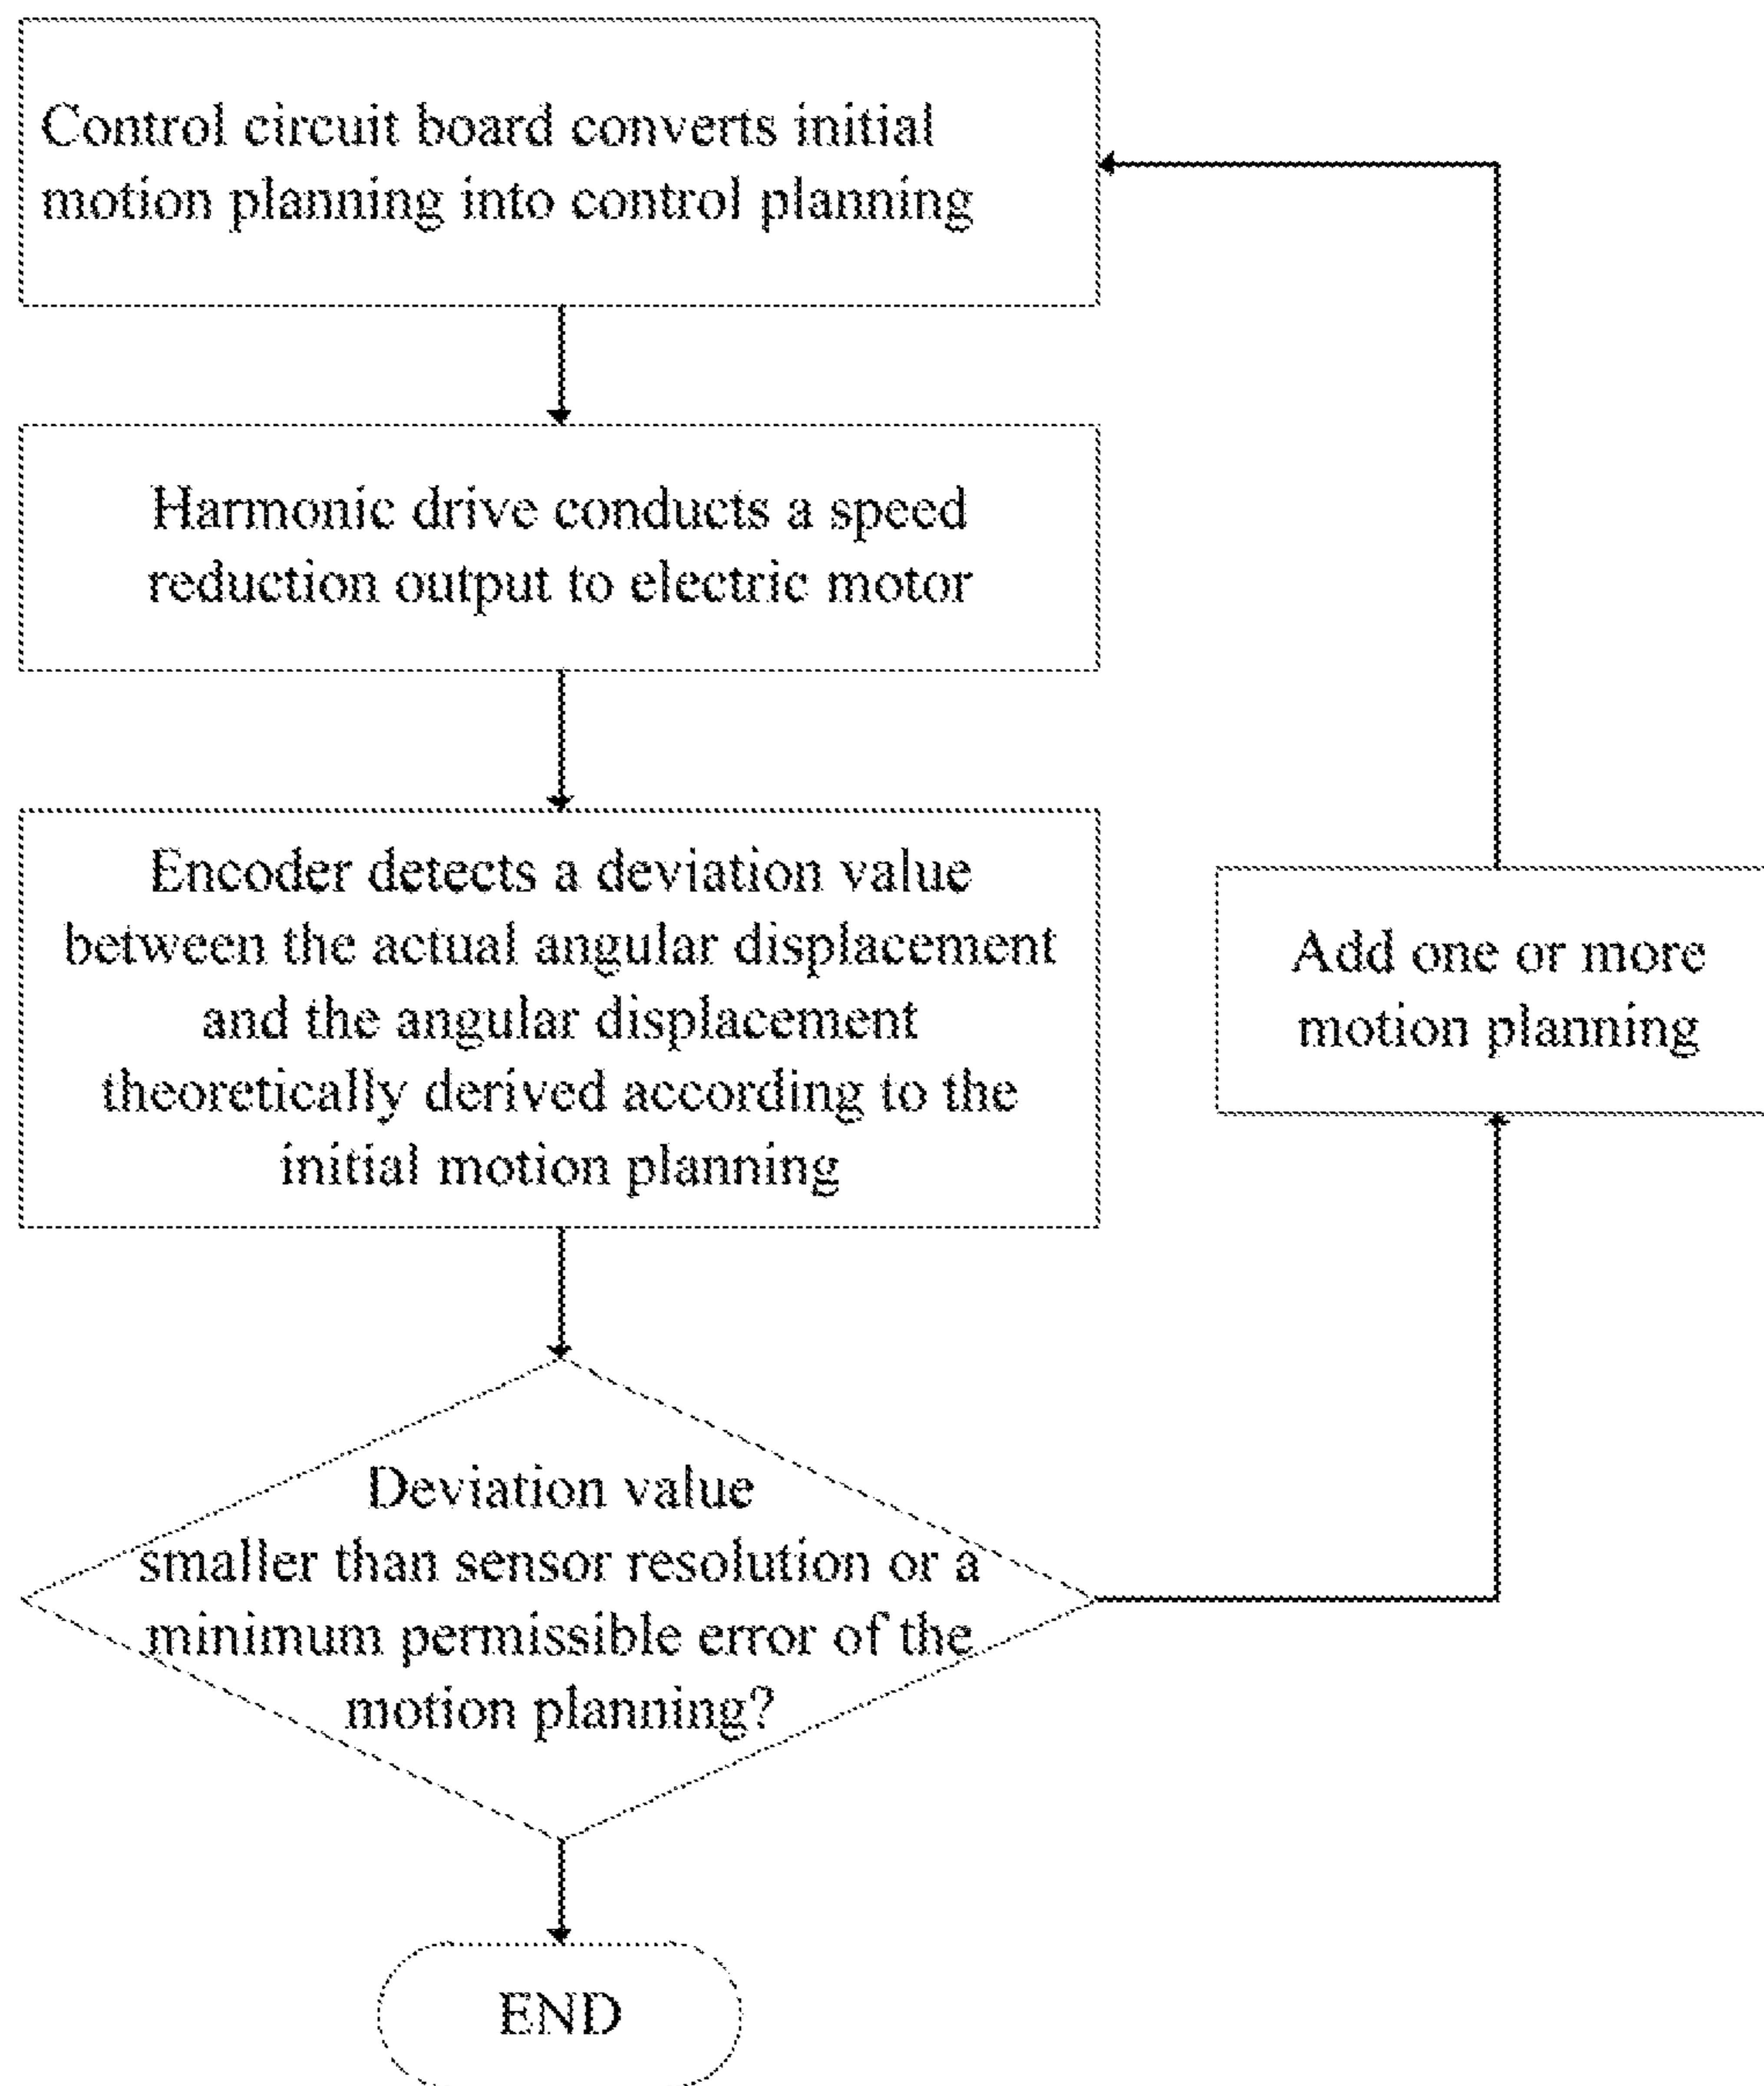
Control circuit board converts initial motion planning into control planning

Harmonic drive conducts a speed reduction output to electric motor

Encoder detects a deviation value between the actual angular displacement and the angular displacement theoretically derived according to the initial motion planning

Deviation value smaller than sensor resolution or a minimum permissible error of the motion planning?

Add one or more motion planning

END